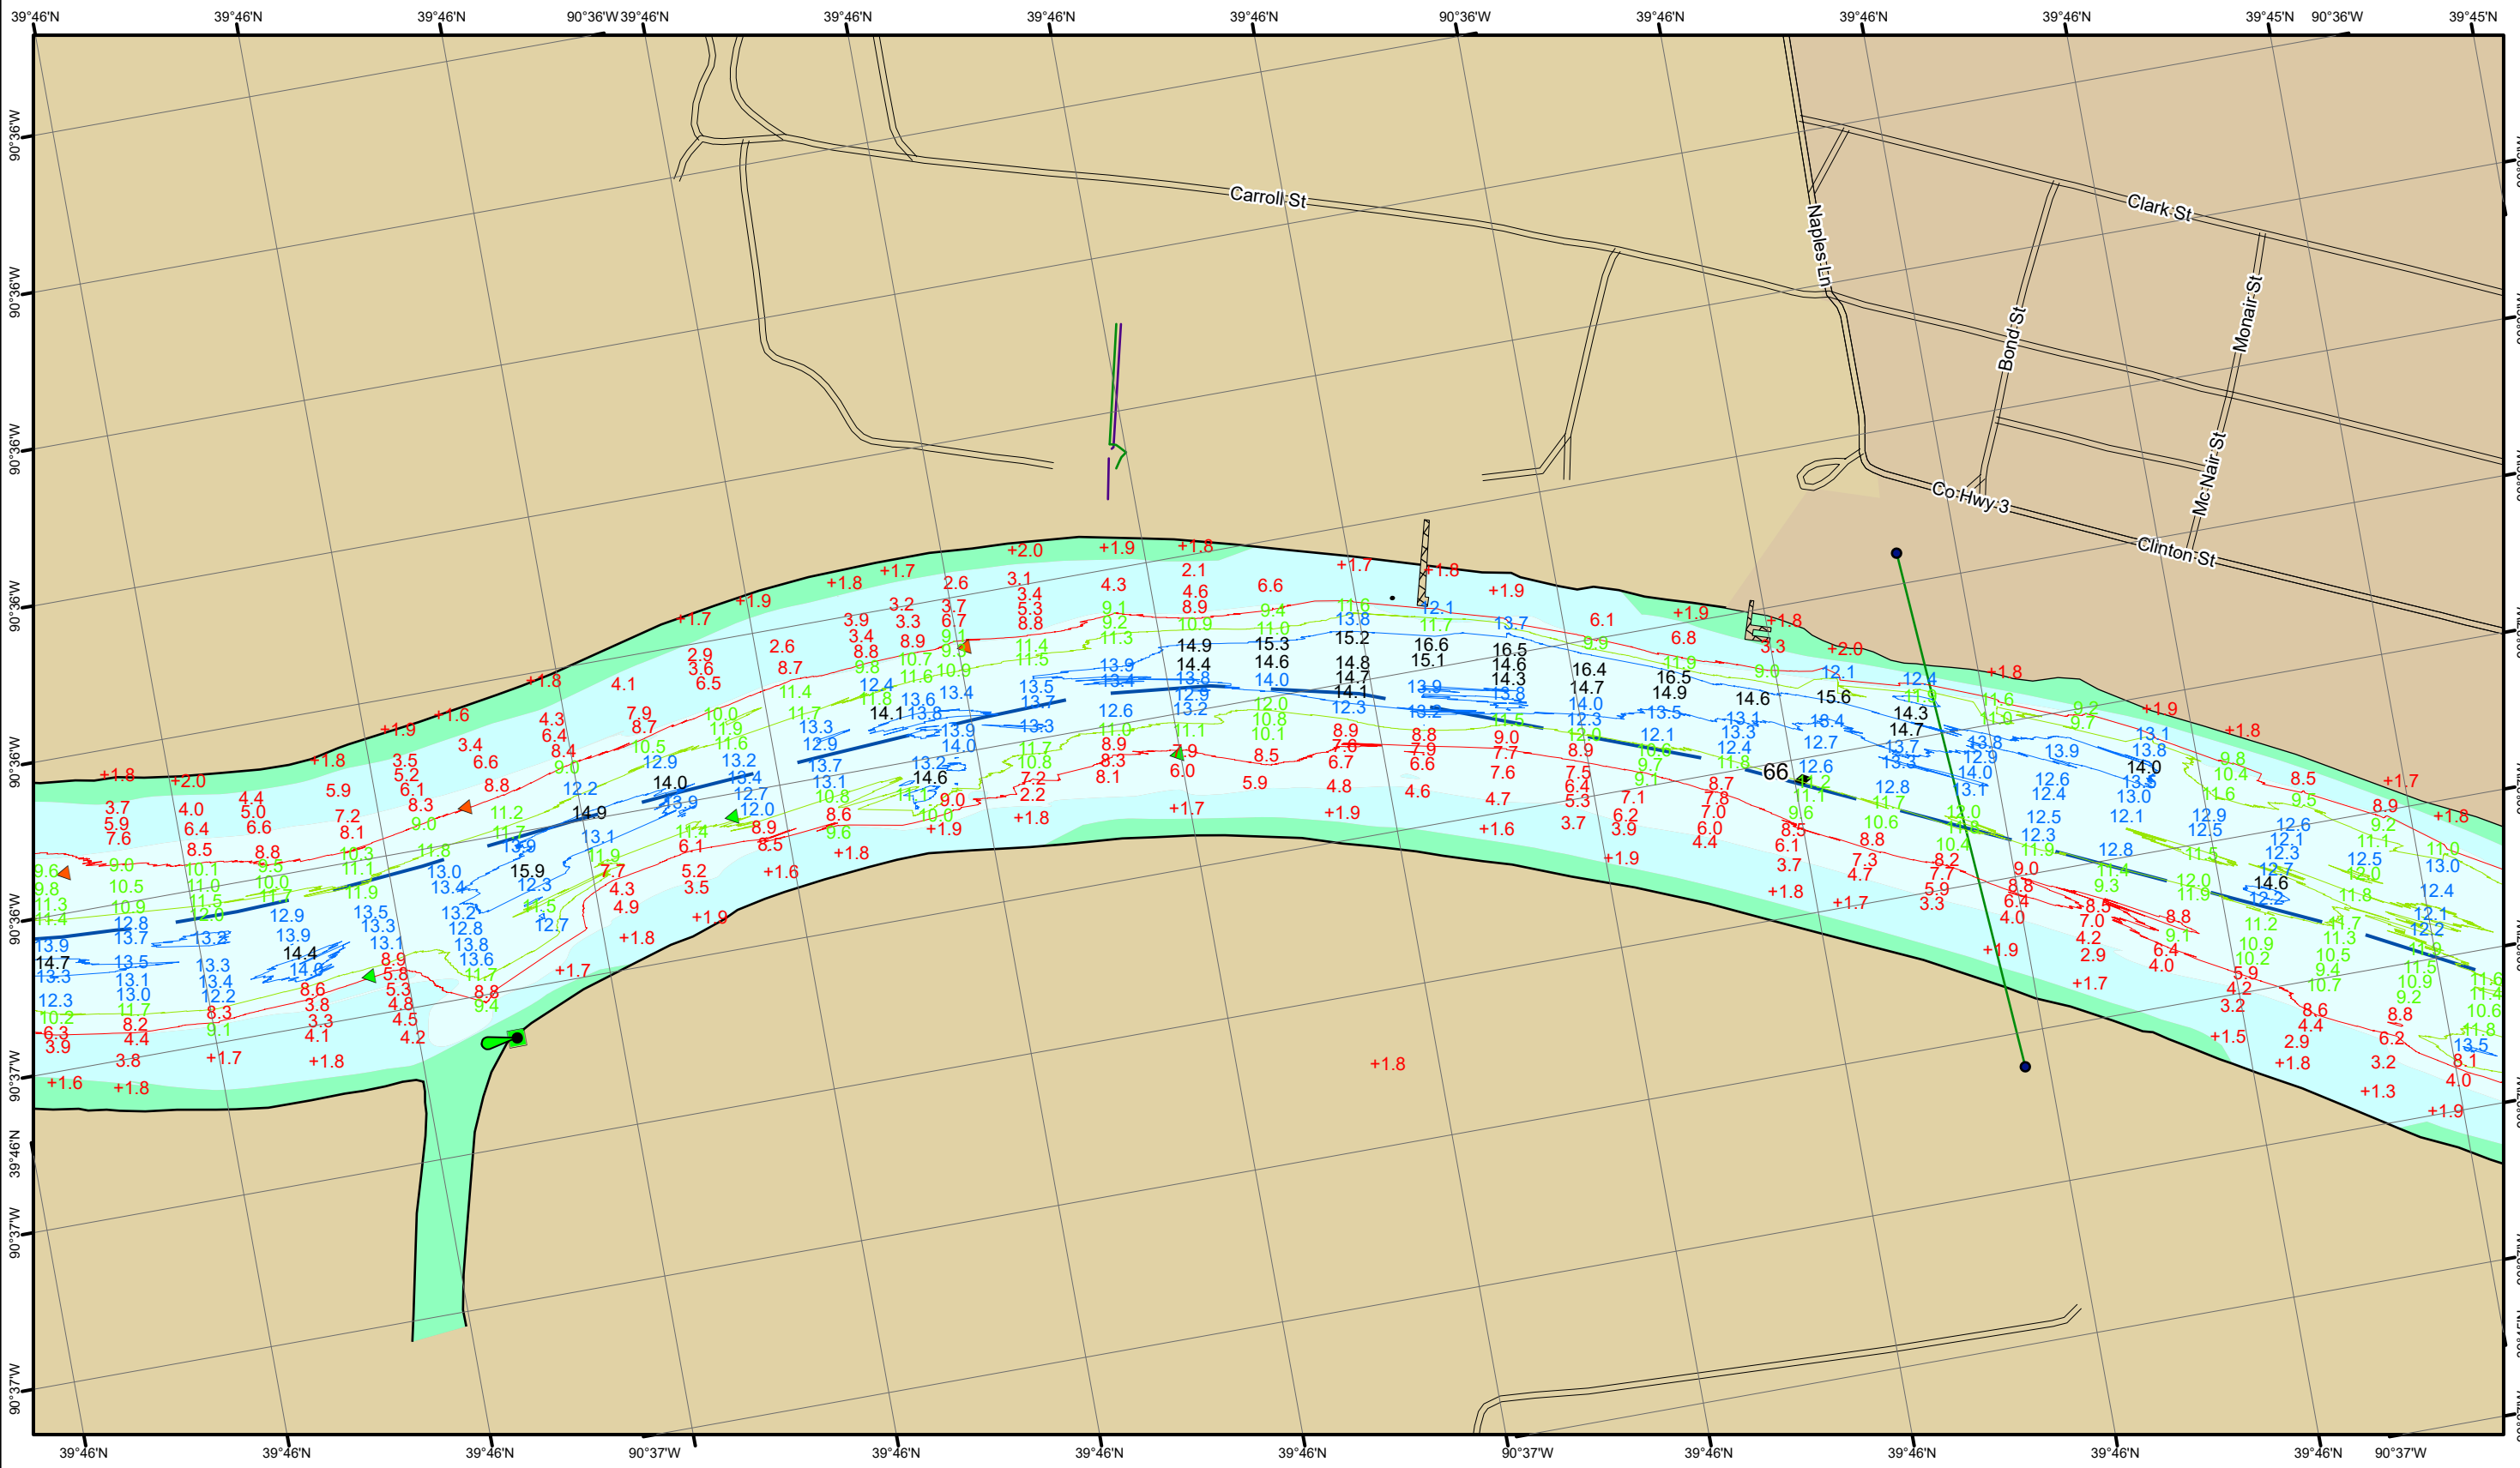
39°46'N 39°46'N 39°46'N 90°36'W 39°46'N 39°46'N 39°46'N 39°46'N 90°36'W 39°46'N 39°46'N 39°46'N 39°45'N 90°36'W 39°45'N

90°36'W
90°36'W
90°36'W
90°36'W
90°36'W
90°36'W
90°37'W
39°46'N
90°37'W
90°37'W

Carroll St
Clark St
Naples Ln
Bond St
Monair St
Mc Nair St
Co Hwy 3
Clinton St

+2.0 +1.9 +1.8 +1.7 +1.8 +1.9 +1.8 +1.7 +1.9 +1.8 +1.8 +2.0 +1.8 +1.9 +1.8 +1.7 +1.8 +1.9 +1.6 +1.8 +2.0 +1.8 +1.9 +1.6 +1.8 +1.7 +1.7 +1.8 +1.9 +1.7 +1.6 +1.5 +1.8 +1.3 +1.9 +1.6 +1.8 +1.7 +1.8

14.9 15.3 15.2 16.6 16.5 14.4 14.6 14.8 15.1 14.6 16.4 14.7 14.3 14.7 16.5 14.1 14.9 14.6 15.6 14.3 14.7 14.1 14.0 14.6 14.9 15.9 14.7 14.4 14.0 14.6

66

39°46'N 39°46'N 39°46'N 39°46'N 90°37'W 39°46'N 39°46'N 39°46'N 90°37'W 39°46'N 39°46'N 39°46'N 39°46'N 90°37'W